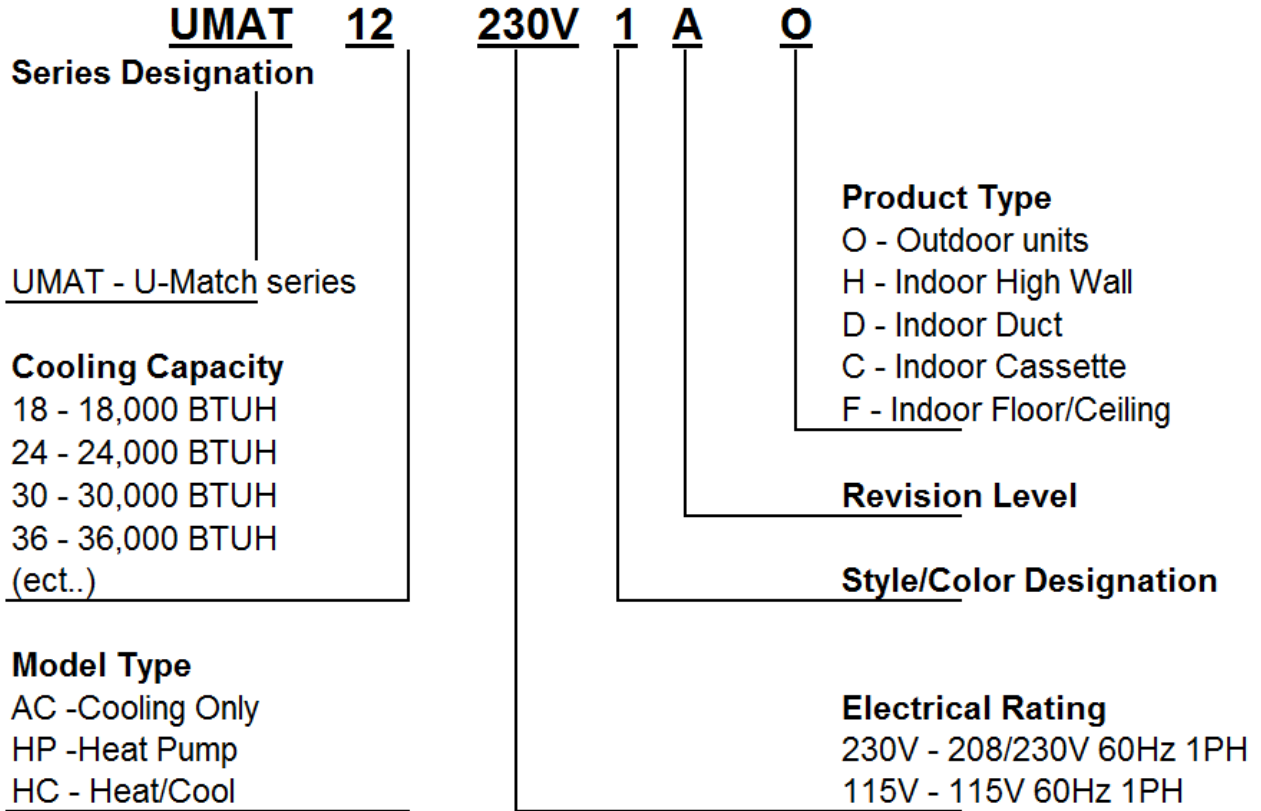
UMAT 12 230V 1 A O

Series Designation

UMAT - U-Match series

Cooling Capacity
18 - 18,000 BTUH
24 - 24,000 BTUH
30 - 30,000 BTUH
36 - 36,000 BTUH
(ect..)

Model Type
AC -Cooling Only
HP -Heat Pump
HC - Heat/Cool

Product Type
O - Outdoor units
H - Indoor High Wall
D - Indoor Duct
C - Indoor Cassette
F - Indoor Floor/Ceiling

Revision Level

Style/Color Designation

Electrical Rating
230V - 208/230V 60Hz 1PH
115V - 115V 60Hz 1PH